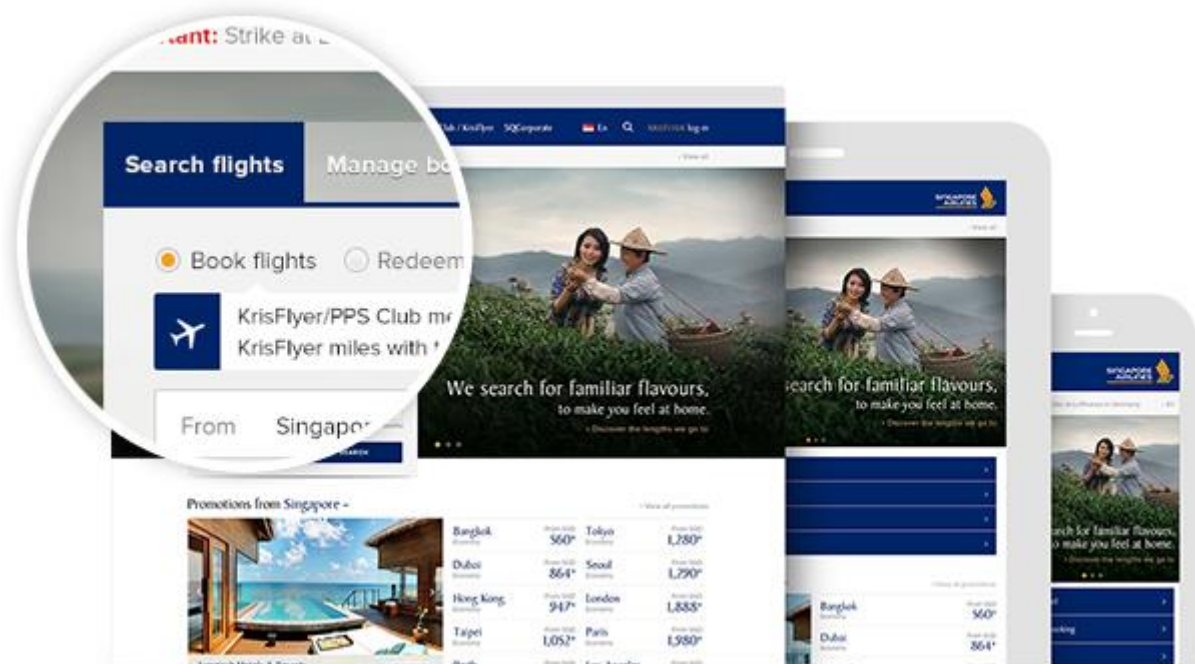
tant: Strike at

Search flights

Manage bo

Book flights

Redeem

KrisFlyer/PPS Club me
KrisFlyer miles with

From

Singapor

SEARCH

lub / KrisFlyer SQCorporate En KRISFLYER log in

View all

We search for familiar flavours,
to make you feel at home.

Discover the lengths we go to

Promotions from Singapore

View all promotions

| | | | |
|---|---|---|---|
| Bangkok Economy | From SGD 560* | Tokyo Economy | From SGD 1,780* |
| Dubai Economy | From SGD 864* | Seoul Economy | From SGD 1,290* |
| Hong Kong Economy | From SGD 947* | London Economy | From SGD 1,888* |
| Taipei Economy | From SGD 1,052* | Paris Economy | From SGD 1,980* |

SINGAPORE AIRLINES

View all

earch for familiar flavours,
to make you feel at home.

Discover the lengths we go to

View all promotions

Bangkok Economy From SGD 560*
Dubai Economy From SGD 864*

SINGAPORE AIRLINES

arch for familiar flavours,
make you feel at home.

ooking